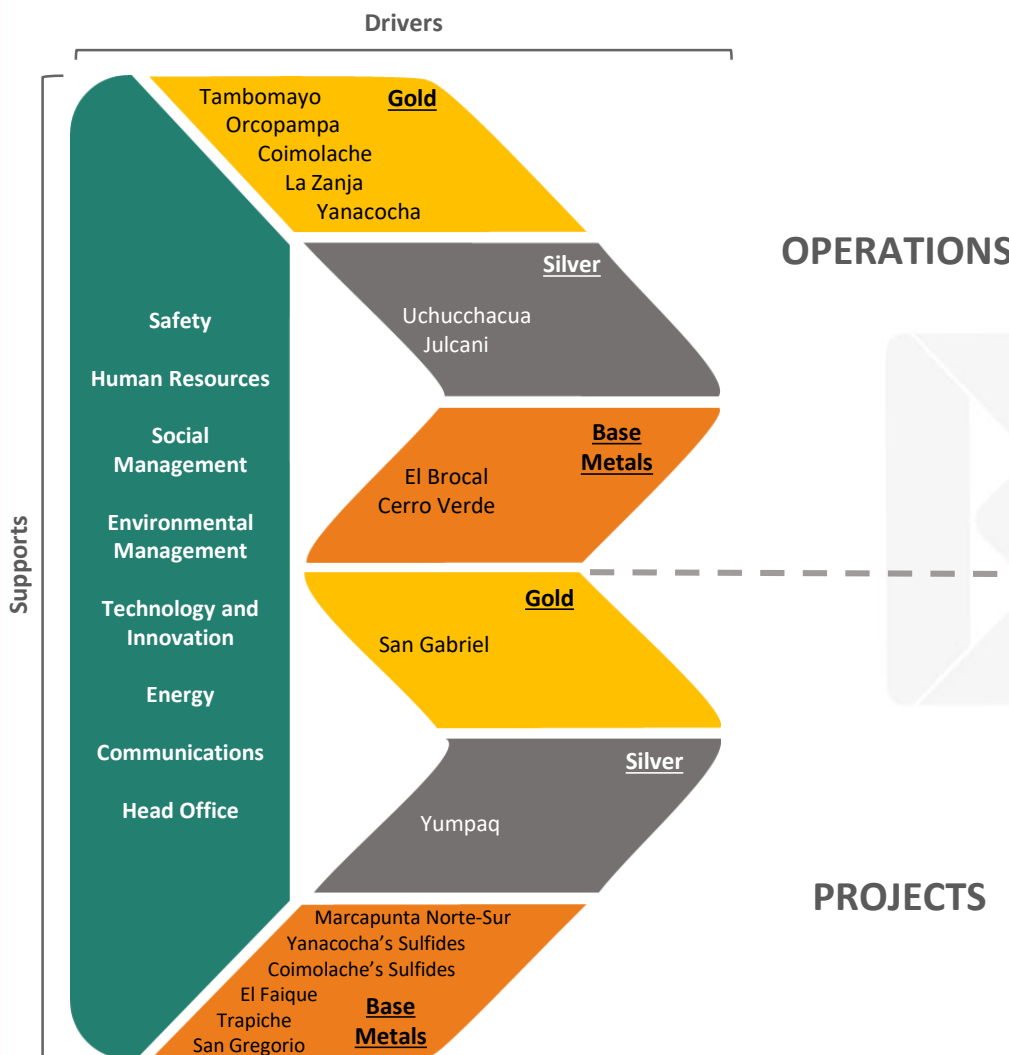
Drivers

Supports

Tambomayo
Orcopampa
Coimolache
La Zanja
Yanacocha

Gold

OPERATIONS

Silver

Uchucchacua
Julcani

Safety

Human Resources

Social Management

Environmental Management

Technology and Innovation

Energy

Communications

Head Office

Base Metals

El Brocal
Cerro Verde

Gold

San Gabriel

Silver

Yumpaq

PROJECTS

Marcapunta Norte-Sur
Yanacocha's Sulfides
Coimolache's Sulfides
El Faique
Trapiche
San Gregorio

Base Metals